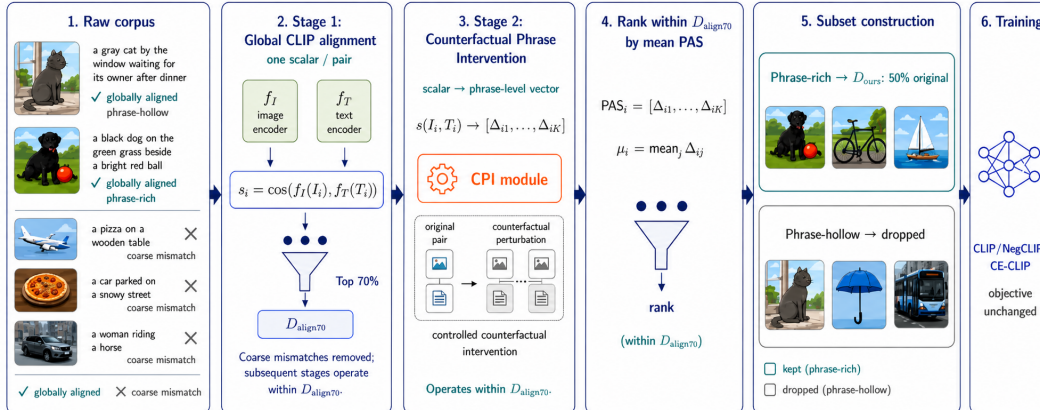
1. Raw corpus

a gray cat by the window waiting for its owner after dinner
✓ globally aligned
phrase-hollow

a black dog on the green grass beside a bright red ball
✓ globally aligned
phrase-rich

a pizza on a wooden table ✕
coarse mismatch

a car parked on a snowy street ✕
coarse mismatch

a woman riding a horse ✕
coarse mismatch

✓ globally aligned ✕ coarse mismatch

2. Stage 1: Global CLIP alignment

one scalar / pair

$f_I$ image encoder

$f_T$ text encoder

$s_i = \cos(f_I(I_i), f_T(T_i))$

Top 70%

$D_{\text{align70}}$

Coarse mismatches removed; subsequent stages operate within $D_{\text{align70}}$.

3. Stage 2: Counterfactual Phrase Intervention

scalar → phrase-level vector

$s(I_i, T_i) \to [\Delta_{i1}, \ldots, \Delta_{iK}]$

CPI module

original pair

counterfactual perturbation

controlled counterfactual intervention

Operates within $D_{\text{align70}}$.

4. Rank within $D_{\text{align70}}$ by mean PAS

$\text{PAS}_i = [\Delta_{i1}, \ldots, \Delta_{iK}]$

$\mu_i = \text{mean}_j \Delta_{ij}$

rank

(within $D_{\text{align70}}$)

5. Subset construction

Phrase-rich → $D_{\text{ours}}$: 50% original

Phrase-hollow → dropped

kept (phrase-rich)

dropped (phrase-hollow)

6. Training

CLIP/NegCLIP CE-CLIP

objective unchanged